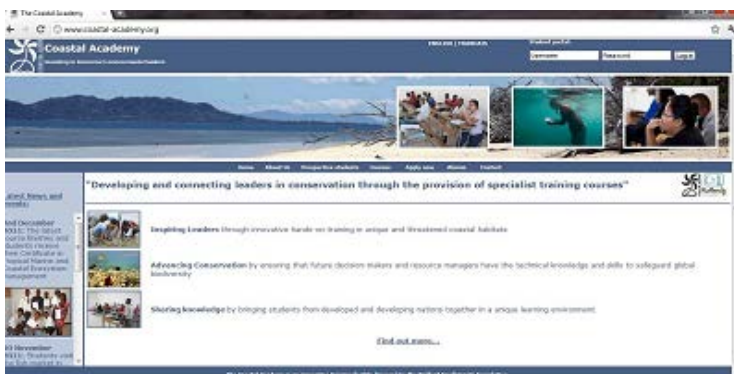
The Coastal Academy
www.coastal-academy.org

Coastal Academy
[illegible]

English | Français
Student portal
Username
Password
Login

Home About Us Prospective students Courses Apply now Alumni Contact

Latest News and Events

2nd December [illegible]: The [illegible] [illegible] Students receive their Certificate in Tropical Marine and Coastal Ecosystem Management

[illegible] November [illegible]: Students visit the fish market in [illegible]

"Developing and connecting leaders in conservation through the provision of specialist training courses"

Inspiring Leaders through innovative hands-on training in unique and threatened coastal habitats

Advancing Conservation by ensuring that future decision makers and resource managers have the technical knowledge and skills to safeguard global biodiversity

Sharing knowledge by bringing students from developed and developing nations together in a unique learning environment

Find out more...

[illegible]